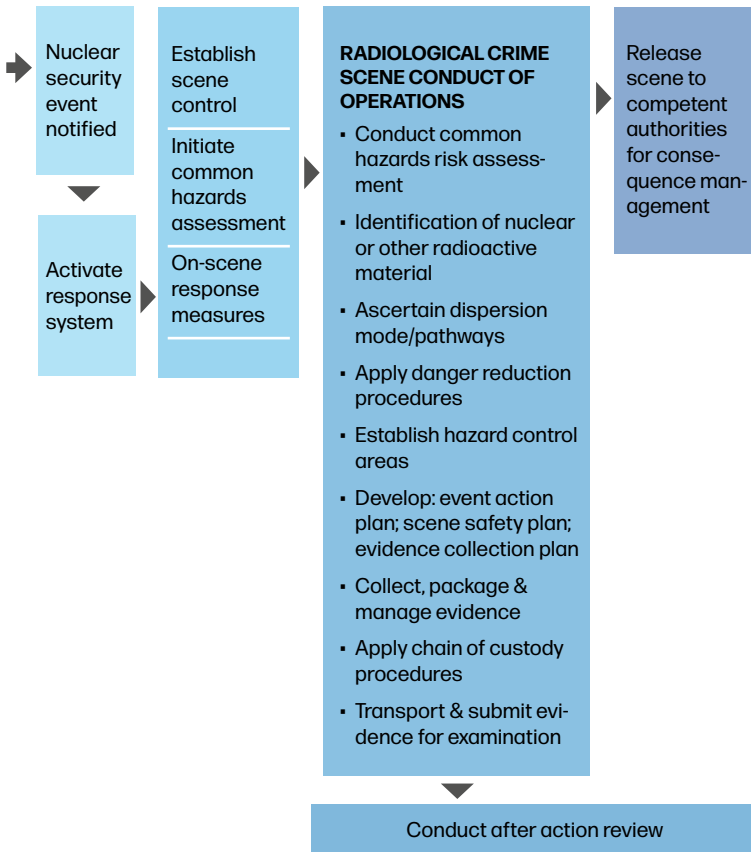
Nuclear security event notified

Activate response system

Establish scene control

Initiate common hazards assessment

On-scene response measures

RADIOLOGICAL CRIME SCENE CONDUCT OF OPERATIONS

▪ Conduct common hazards risk assessment

▪ Identification of nuclear or other radioactive material

▪ Ascertain dispersion mode/pathways

▪ Apply danger reduction procedures

▪ Establish hazard control areas

▪ Develop: event action plan; scene safety plan; evidence collection plan

▪ Collect, package & manage evidence

▪ Apply chain of custody procedures

▪ Transport & submit evidence for examination

Release scene to competent authorities for consequence management

Conduct after action review